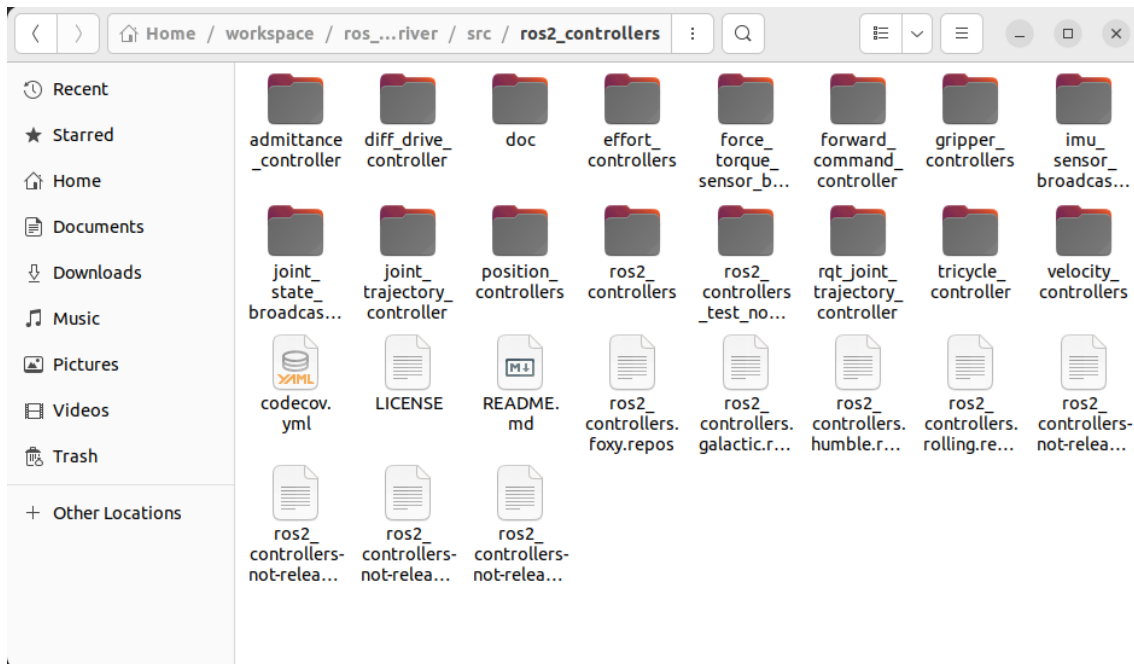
Home / workspace / ros_...river / src / ros2_controllers

Recent
Starred
Home
Documents
Downloads
Music
Pictures
Videos
Trash
+ Other Locations

admittance_controller
diff_drive_controller
doc
effort_controllers
force_torque_sensor_b...
forward_command_controller
gripper_controllers
imu_sensor_broadcas...
joint_state_broadcas...
joint_trajectory_controller
position_controllers
ros2_controllers
ros2_controllers_test_no...
rqt_joint_trajectory_controller
tricycle_controller
velocity_controllers
YAML
codecov.yml
LICENSE
M↓
README.md
ros2_controllers.foxy.repos
ros2_controllers.galactic.r...
ros2_controllers.humble.r...
ros2_controllers.rolling.re...
ros2_controllers-not-relea...
ros2_controllers-not-relea...
ros2_controllers-not-relea...
ros2_controllers-not-relea...